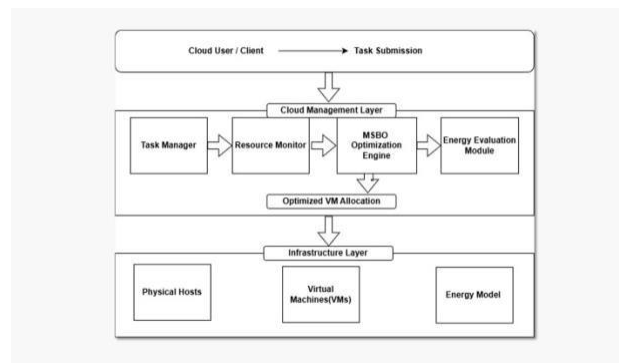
Cloud User / Client Task Submission

Cloud Management Layer

Task Manager

Resource Monitor

MSBO Optimization Engine

Energy Evaluation Module

Optimized VM Allocation

Infrastructure Layer

Physical Hosts

Virtual Machines(VMs)

Energy Model